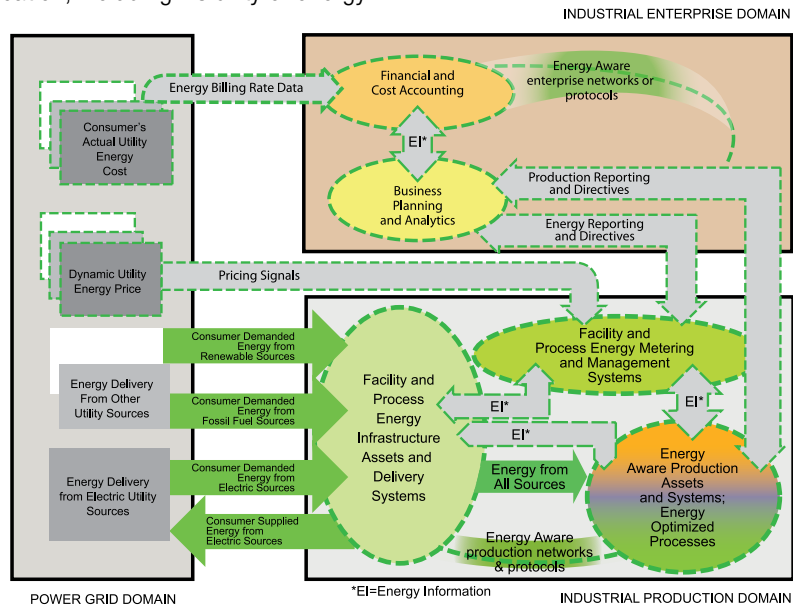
INDUSTRIAL ENTERPRISE DOMAIN

Energy Billing Rate Data

Financial and Cost Accounting

Energy Aware enterprise networks or protocols

Consumer's Actual Utility Energy Cost

EI*

Production Reporting and Directives

Business Planning and Analytics

Energy Reporting and Directives

Dynamic Utility Energy Price

Pricing Signals

Consumer Demanded Energy from Renewable Sources

Facility and Process Energy Metering and Management Systems

Energy Delivery From Other Utility Sources

Consumer Demanded Energy from Fossil Fuel Sources

Facility and Process Energy Infrastructure Assets and Delivery Systems

EI*

EI*

EI*

Energy Delivery from Electric Utility Sources

Consumer Demanded Energy from Electric Sources

Energy from All Sources

Energy Aware Production Assets and Systems; Energy Optimized Processes

Consumer Supplied Energy from Electric Sources

Energy Aware production networks & protocols

POWER GRID DOMAIN

*EI=Energy Information

INDUSTRIAL PRODUCTION DOMAIN